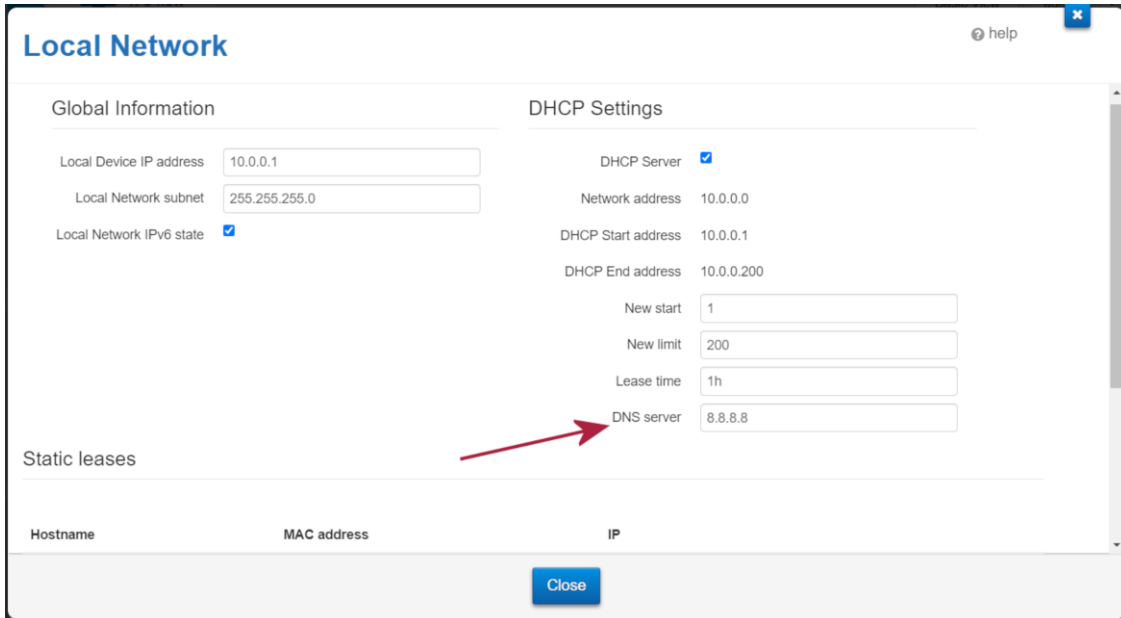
Local Network

help

Global Information

Local Device IP address 10.0.0.1

Local Network subnet 255.255.255.0

Local Network IPv6 state

DHCP Settings

DHCP Server

Network address 10.0.0.0

DHCP Start address 10.0.0.1

DHCP End address 10.0.0.200

New start 1

New limit 200

Lease time 1h

DNS server 8.8.8.8

Static leases

| Hostname | MAC address | IP |
|---|---|---|

Close